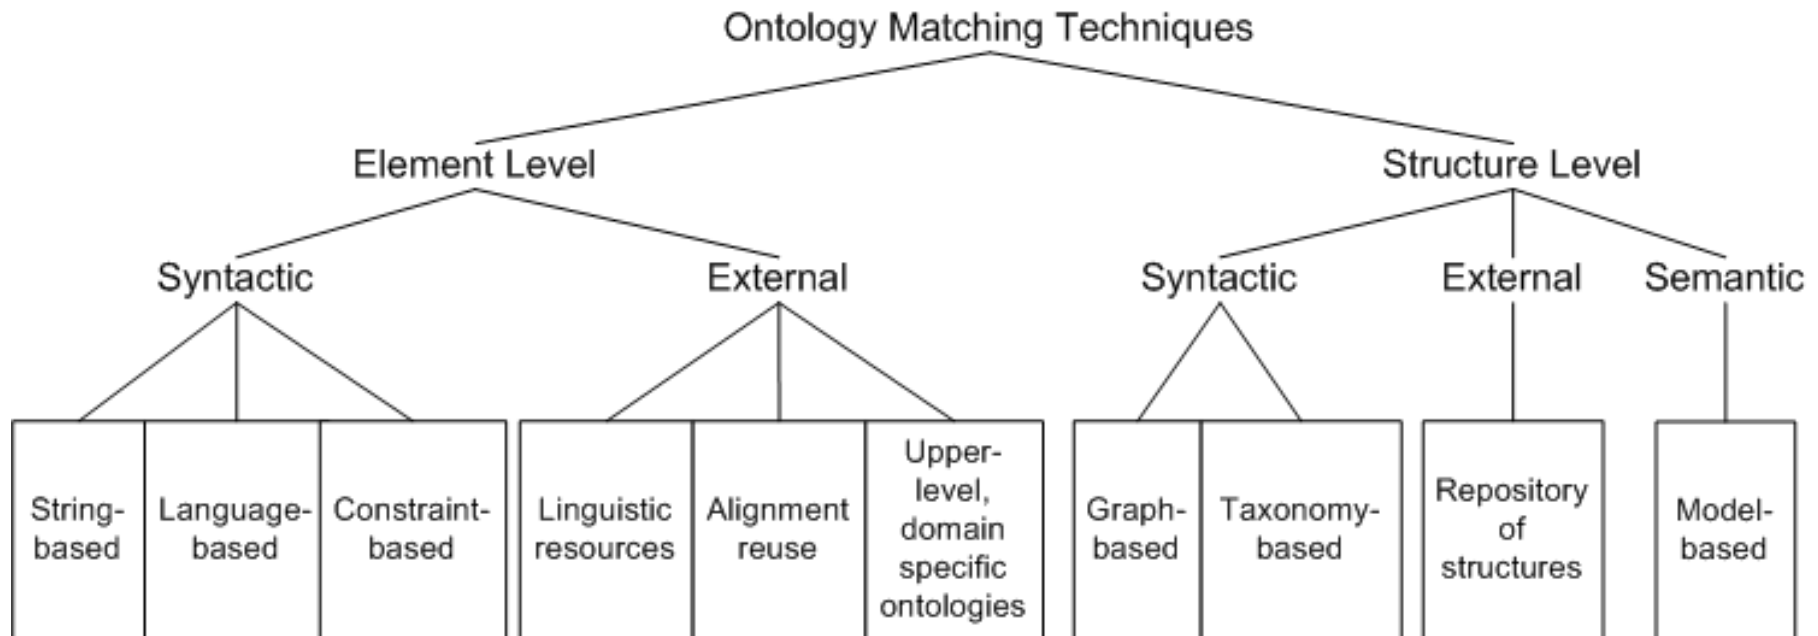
Ontology Matching Techniques

Element Level

Structure Level

Syntactic

External

Syntactic

External

Semantic

String-based

Language-based

Constraint-based

Linguistic resources

Alignment reuse

Upper-level, domain specific ontologies

Graph-based

Taxonomy-based

Repository of structures

Model-based